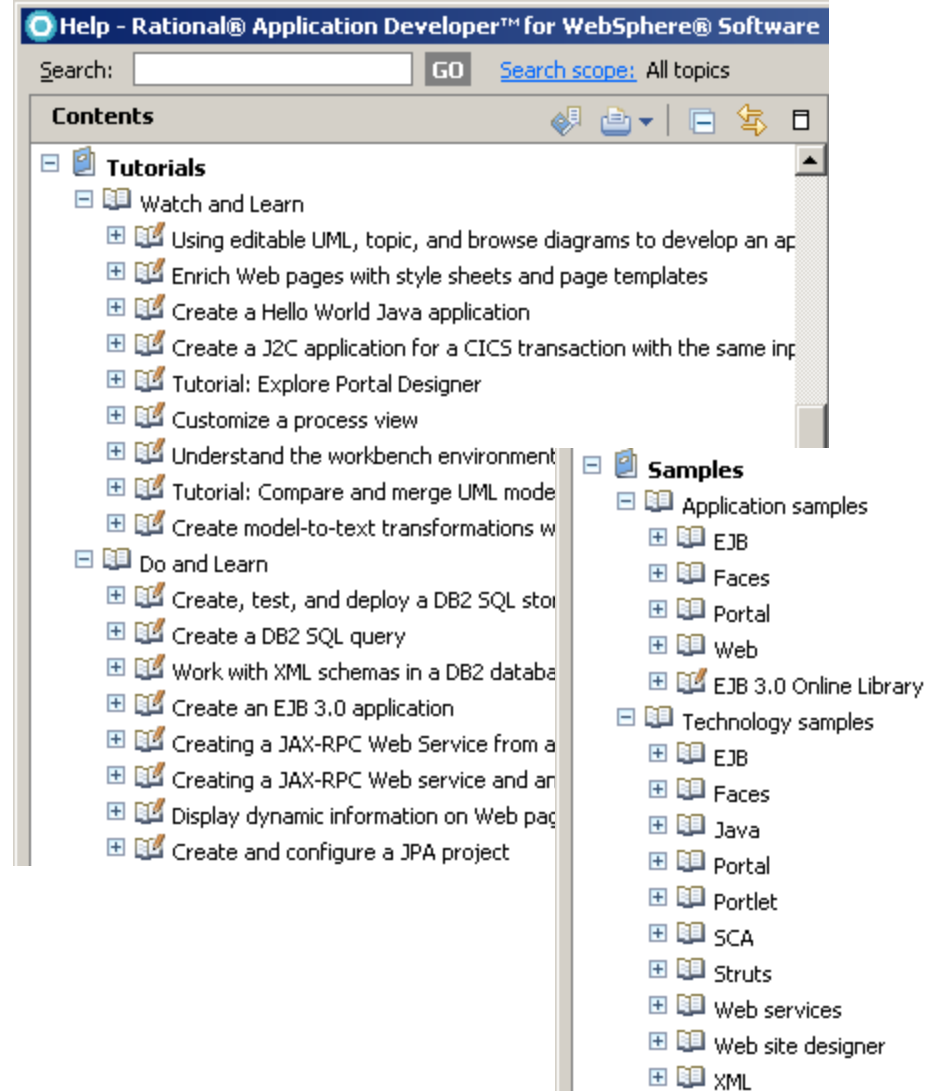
Help - Rational® Application Developer™ for WebSphere® Software

Search: GO Search scope: All topics

Contents

Tutorials
Watch and Learn
Using editable UML, topic, and browse diagrams to develop an ap
Enrich Web pages with style sheets and page templates
Create a Hello World Java application
Create a J2C application for a CICS transaction with the same inp
Tutorial: Explore Portal Designer
Customize a process view
Understand the workbench environment
Tutorial: Compare and merge UML mode
Create model-to-text transformations w
Do and Learn
Create, test, and deploy a DB2 SQL sto
Create a DB2 SQL query
Work with XML schemas in a DB2 databa
Create an EJB 3.0 application
Creating a JAX-RPC Web Service from a
Creating a JAX-RPC Web service and an
Display dynamic information on Web pag
Create and configure a JPA project

Samples
Application samples
EJB
Faces
Portal
Web
EJB 3.0 Online Library
Technology samples
EJB
Faces
Java
Portal
Portlet
SCA
Struts
Web services
Web site designer
XML